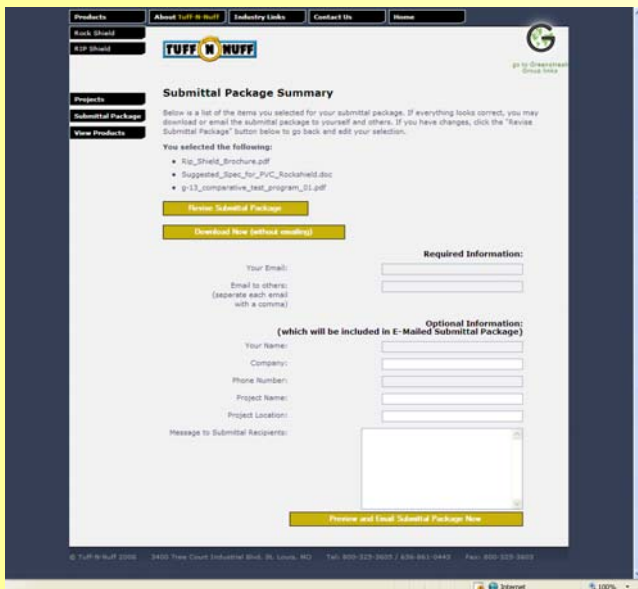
Products
About Tuff-N-Nuff
Industry Links
Contact Us
Home

Rock Shield
RIP Shield

TUFF N NUFF

go to Greenstreet Group links

Projects
Submittal Package
View Products

Submittal Package Summary

Below is a list of the items you selected for your submittal package. If everything looks correct, you may download or email the submittal package to yourself and others. If you have changes, click the "Revise Submittal Package" button below to go back and edit your selection.

You selected the following:

- Rip_Shield_Brochure.pdf
- Suggested_Spec_for_PVC_Rockshield.doc
- g-13_comparative_test_program_01.pdf

Revise Submittal Package

Download Now (without emailing)

Required Information:

Your Email:

Email to others: (seperate each email with a comma)

Optional Information: (which will be included in E-Mailed Submittal Package)

Your Name:

Company:

Phone Number:

Project Name:

Project Location:

Message to Submittal Recipients:

Preview and Email Submittal Package Now

© Tuff-N-Nuff 2006    3400 Tree Court Industrial Blvd. St. Louis, MO    Tel: 800-325-3605 / 636-861-0443    Fax: 800-325-3603

Internet
100%